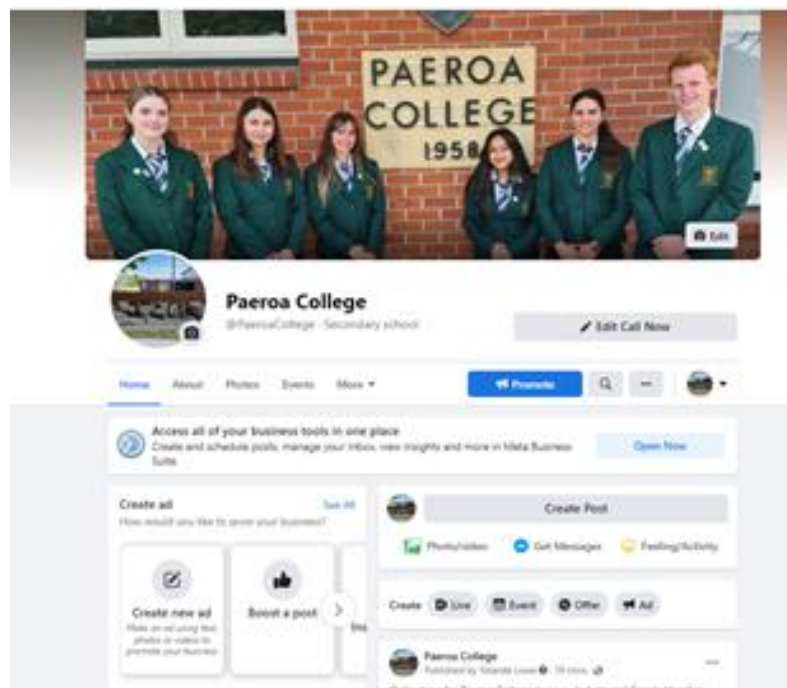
PAEROA COLLEGE 1958

Edit

Paeroa College

@PaeroaCollege · Secondary school

Edit Call Now

Home About Photos Events More

Promote

Access all of your business tools in one place

Create and schedule posts, manage your inbox, view insights and more in Meta Business Suite

Open Now

Create ad

See All

How would you like to grow your business?

Create new ad

Make an ad using text, photos or videos to promote your business

Boost a post

Create Post

Photo/video Get Messages Feeling/Activity

Create Live Event Offer Ad

Paeroa College

Published by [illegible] · 19 mins

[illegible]